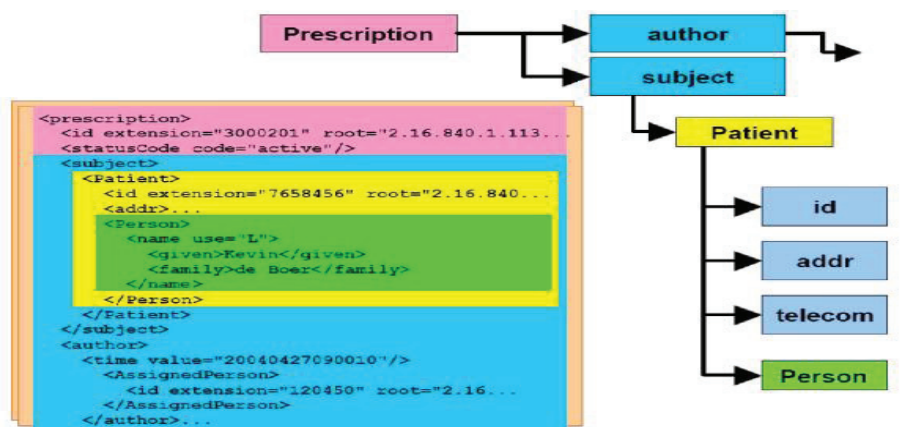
Prescription

author

subject

Patient

id

addr

telecom

Person

<prescription>
<id extension="3000201" root="2.16.840.1.113...
<statusCode code="active"/>
<subject>
<Patient>
<id extension="7658456" root="2.16.840...
<addr>...
<Person>
<name use="L">
<given>Kevin</given>
<family>de Boer</family>
</name>
</Person>
</Patient>
</subject>
<author>
<time value="20040427090010"/>
<AssignedPerson>
<id extension="120450" root="2.16...
</AssignedPerson>
</author>...